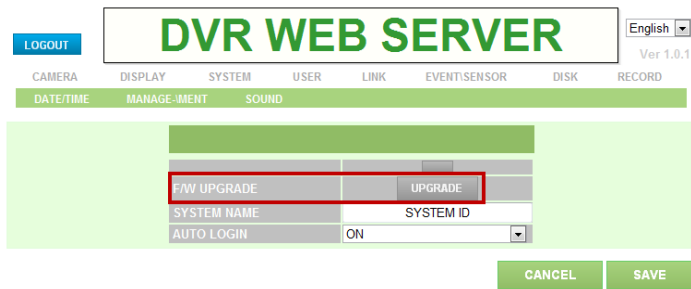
LOGOUT

DVR WEB SERVER

English

Ver 1.0.1

CAMERA DISPLAY SYSTEM USER LINK EVENT\SENSOR DISK RECORD

DATE/TIME MANAGE-\MENT SOUND

| | |
|---|---|
| F/W UPGRADE | UPGRADE |
| SYSTEM NAME | SYSTEM ID |
| AUTO LOGIN | ON |

CANCEL SAVE